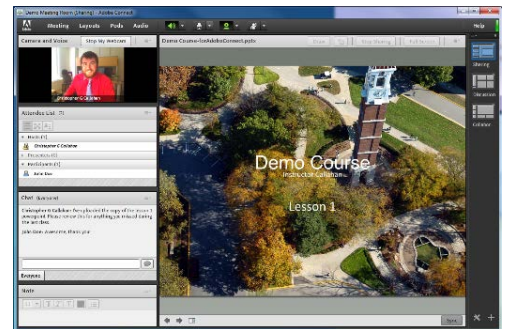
Demo Meeting Room (Sharing) - Adobe Connect

Meeting Layouts Pods Audio

Help

Camera and Voice

Stop My Webcam

Christopher C Callahan

Attendee List

Hosts (1)

Christopher C Callahan

Presenters (0)

Participants (1)

Anne Doe

Chat (Everyone)

Christopher C Callahan: I've placed the copy of the lesson 1 overview. Please review this for anything you missed during the last class.

Jane Doe: Awesome, thank you

Everyone

Notes

Demo Course - SeeAdobeConnect.pptx

Stop Sharing

Demo Course

Instructor Callahan

Lesson 1

Sharing

Discussion

Collaboration